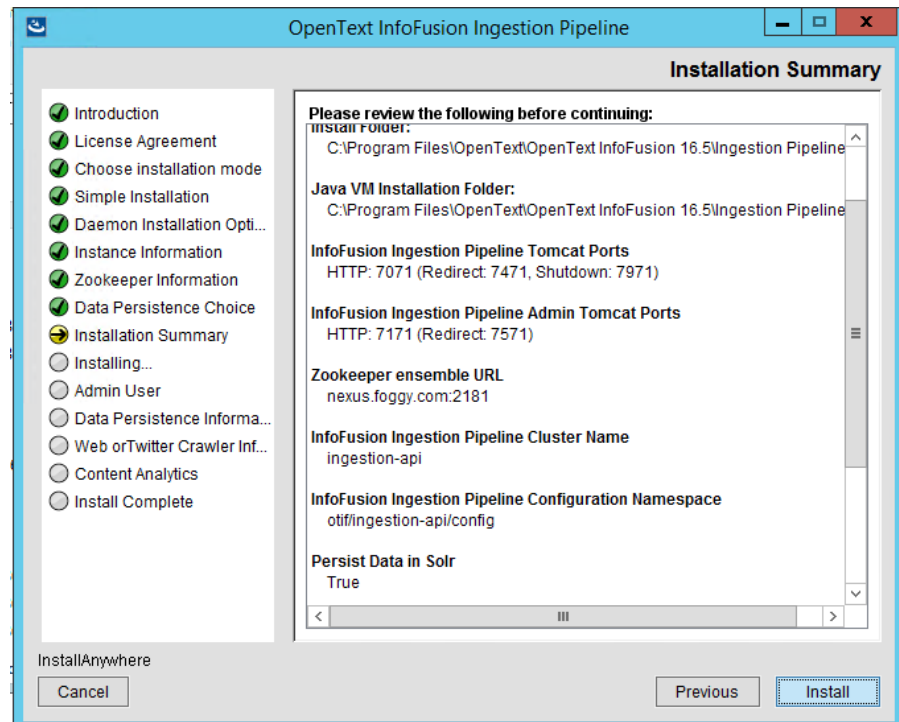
OpenText InfoFusion Ingestion Pipeline

Installation Summary

Introduction
License Agreement
Choose installation mode
Simple Installation
Daemon Installation Opti...
Instance Information
Zookeeper Information
Data Persistence Choice
Installation Summary
Installing...
Admin User
Data Persistence Informa...
Web orTwitter Crawler Inf...
Content Analytics
Install Complete

Please review the following before continuing:

Install Folder:
C:\Program Files\OpenText\OpenText InfoFusion 16.5\Ingestion Pipeline

Java VM Installation Folder:
C:\Program Files\OpenText\OpenText InfoFusion 16.5\Ingestion Pipeline

InfoFusion Ingestion Pipeline Tomcat Ports
HTTP: 7071 (Redirect: 7471, Shutdown: 7971)

InfoFusion Ingestion Pipeline Admin Tomcat Ports
HTTP: 7171 (Redirect: 7571)

Zookeeper ensemble URL
nexus.foggy.com:2181

InfoFusion Ingestion Pipeline Cluster Name
ingestion-api

InfoFusion Ingestion Pipeline Configuration Namespace
otif/ingestion-api/config

Persist Data in Solr
True

InstallAnywhere
Cancel
Previous
Install